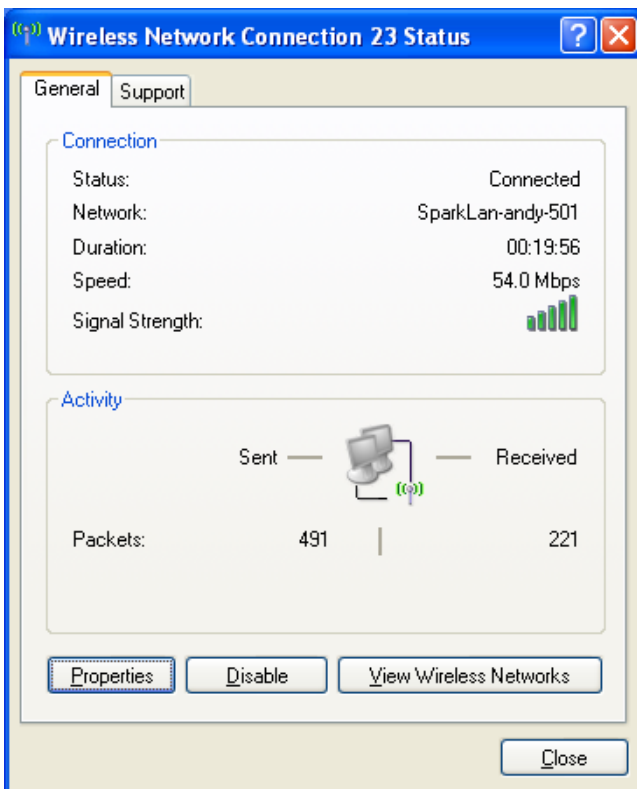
Wireless Network Connection 23 Status

General | Support

Connection

Status: Connected
Network: SparkLan-andy-501
Duration: 00:19:56
Speed: 54.0 Mbps
Signal Strength:

Activity

Sent — — Received

Packets: 491 | 221

Properties | Disable | View Wireless Networks

Close